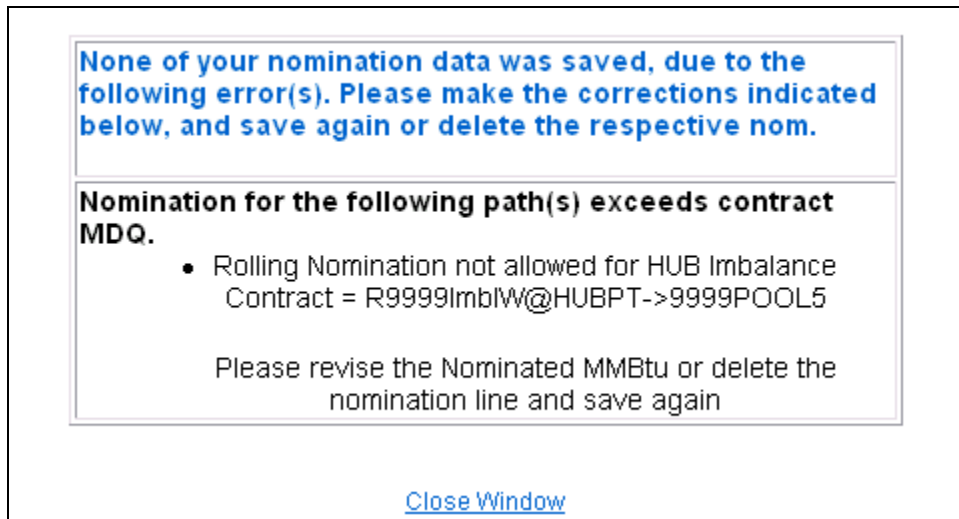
None of your nomination data was saved, due to the following error(s). Please make the corrections indicated below, and save again or delete the respective nom.

Nomination for the following path(s) exceeds contract MDQ.

- Rolling Nomination not allowed for HUB Imbalance Contract = R9999ImblW@HUBPT->9999POOL5

Please revise the Nominated MMBtu or delete the nomination line and save again

Close Window